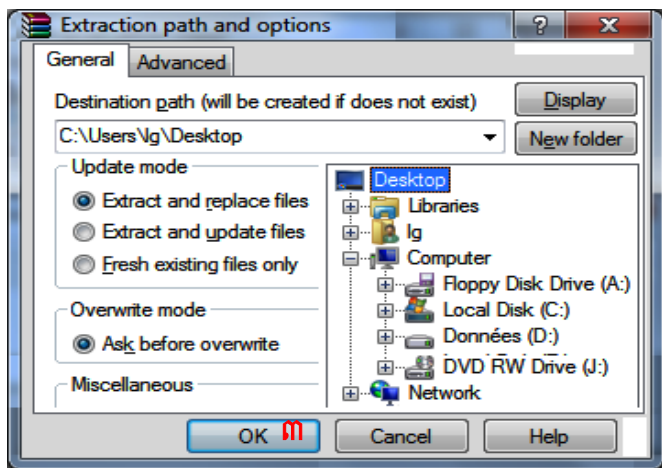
Extraction path and options

?

X

General

Advanced

Destination path (will be created if does not exist)

Display

C:\Users\lg\Desktop

New folder

Update mode

Extract and replace files

Extract and update files

Fresh existing files only

Overwrite mode

Ask before overwrite

Miscellaneous

Desktop

Libraries

lg

Computer

Floppy Disk Drive (A:)

Local Disk (C:)

Données (D:)

DVD RW Drive (J:)

Network

OK

Cancel

Help